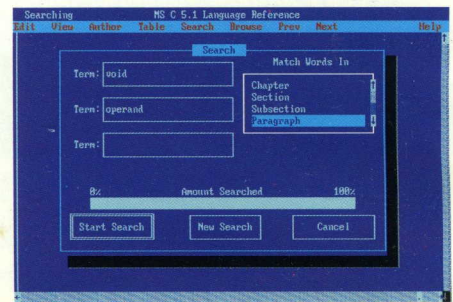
Searching MS C 5.1 Language Reference
Edit View Author Table Search Browse Prev Next Help

Search

Term: void

Term: operand

Term:

Match Words In
Chapter
Section
Subsection
Paragraph

0% Amount Searched 100%

Start Search
New Search
Cancel